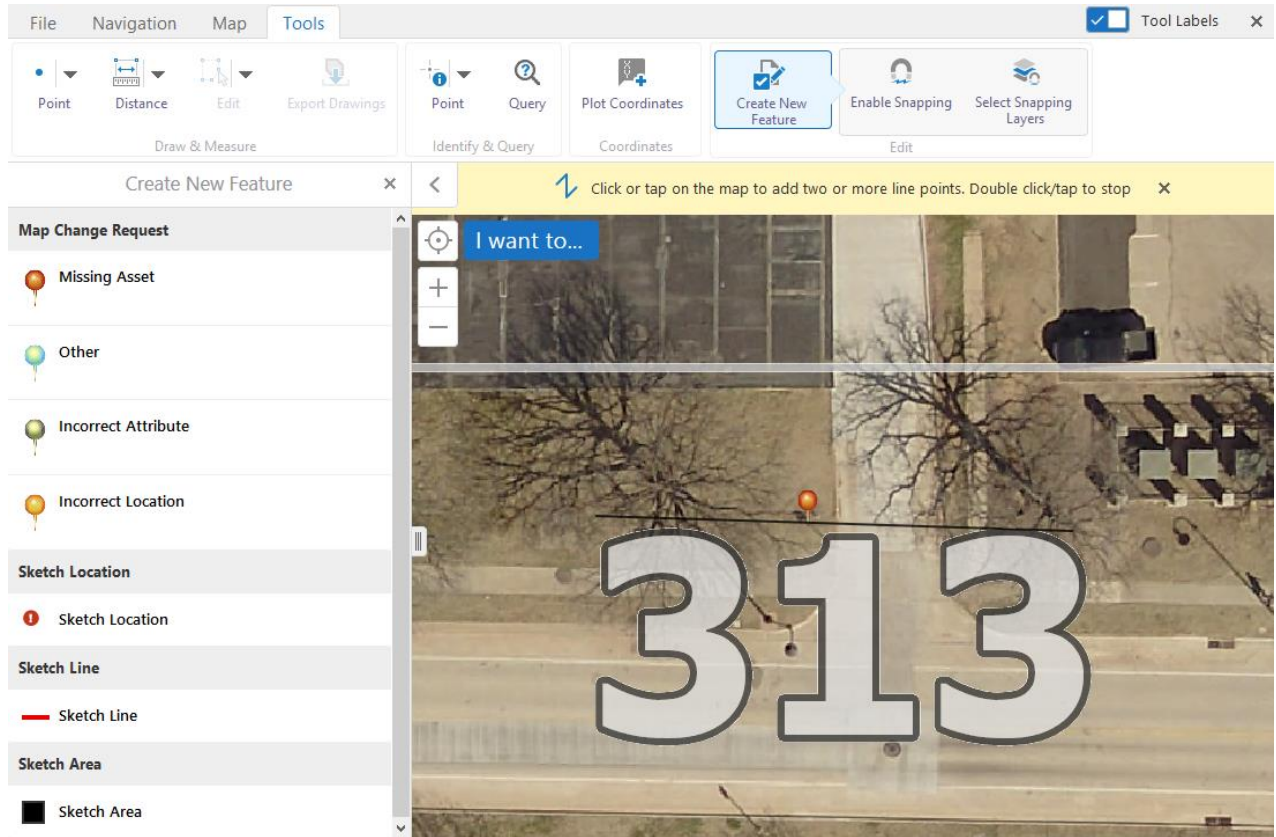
File Navigation Map Tools

Tool Labels ×

Point Distance Edit Export Drawings
Draw & Measure

Point Query
Identify & Query

Plot Coordinates
Coordinates

Create New Feature Enable Snapping Select Snapping Layers
Edit

Create New Feature ×

Click or tap on the map to add two or more line points. Double click/tap to stop ×

Map Change Request

Missing Asset

Other

Incorrect Attribute

Incorrect Location

Sketch Location

Sketch Location

Sketch Line

Sketch Line

Sketch Area

Sketch Area

I want to...

313